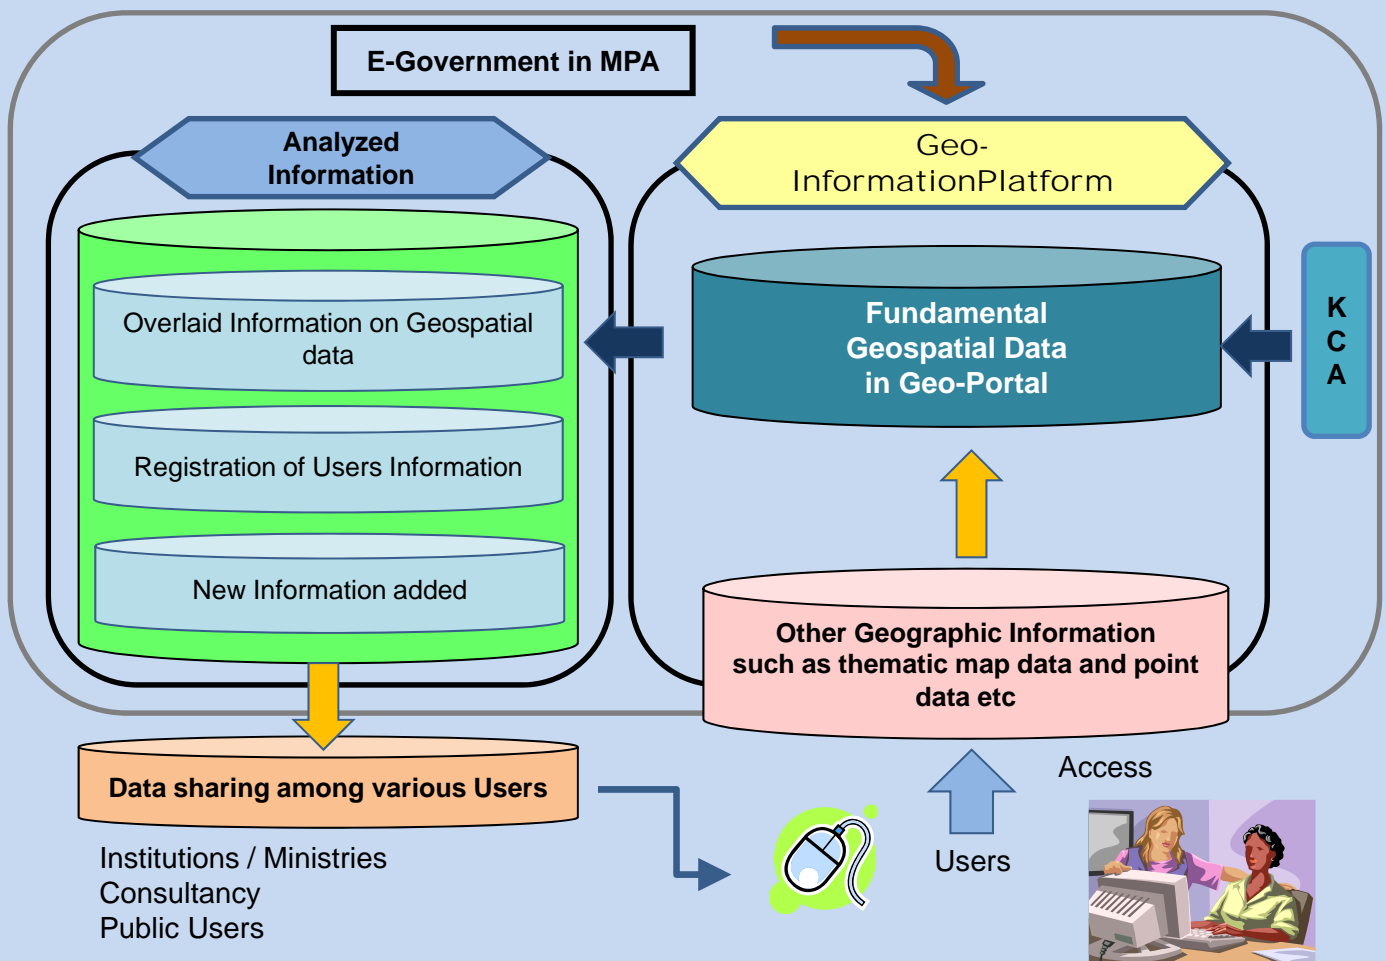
E-Government in MPA

Analyzed Information

Overlaid Information on Geospatial data

Registration of Users Information

New Information added

Geo-InformationPlatform

Fundamental Geospatial Data in Geo-Portal

K C A

Other Geographic Information such as thematic map data and point data etc

Data sharing among various Users

Institutions / Ministries
Consultancy
Public Users

Access

Users